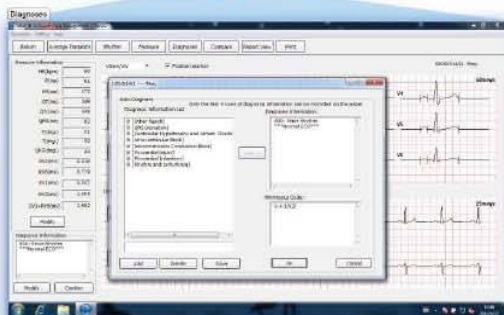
Diagnoses

Return | Average Template | Rhythm | Measure | Diagnose | Compare | Report View | Print

V6 | Positive rejection

Measure Information

Modify

Diagnose Information

Sinus Rhythm
**Normal ECG**

Modify | Confirm

Add Diagnose

Diagnose Information List

Other Rhythm
ECG Deviation
Ventricular Hypertrophy and Atrium Hypertrophy
Atrioventricular Block
Intraventricular Conduction Block
Myocardial Infarction
Myocardial Infarction
Rhythm and Arrhythmia

Diagnose Information

Sinus Rhythm
**Normal ECG**

Minnesota Code

Add | Delete | Save | OK | Cancel

V4

V5

V6

25mm/s

10mm/mV